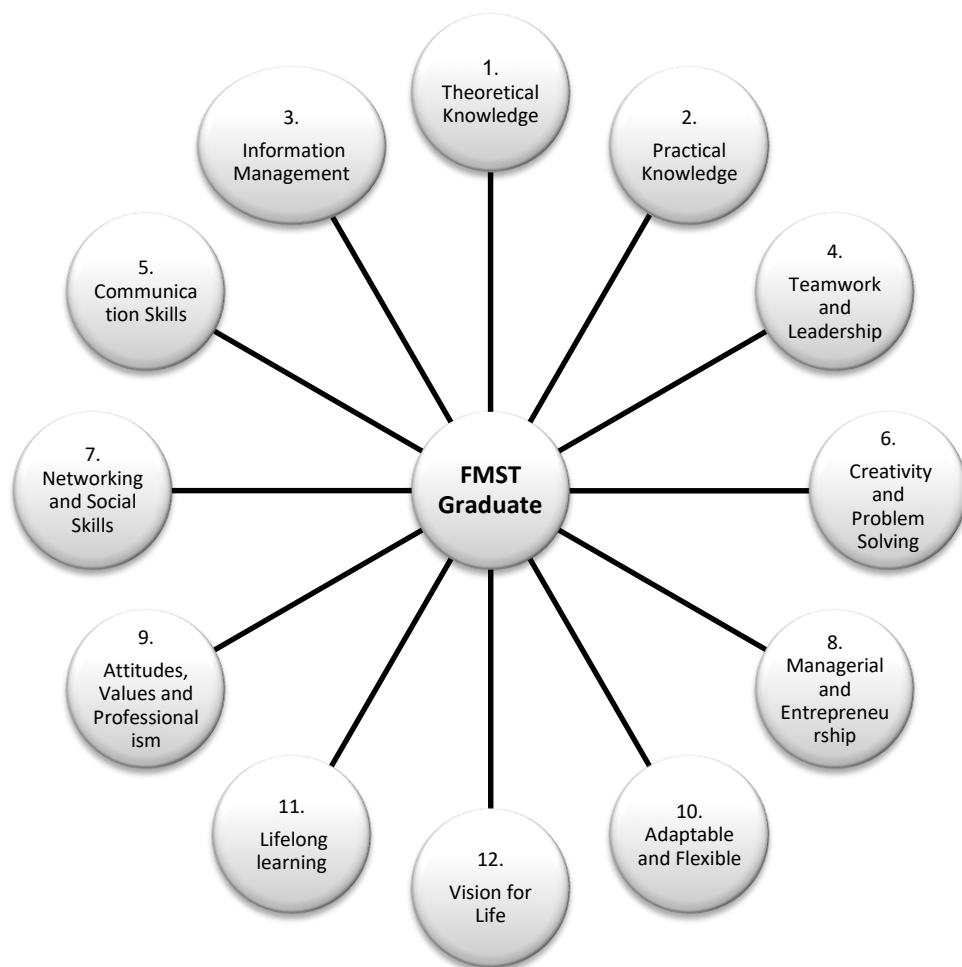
FMST Graduate

1. Theoretical Knowledge

2. Practical Knowledge

3. Information Management

4. Teamwork and Leadership

5. Communication Skills

6. Creativity and Problem Solving

7. Networking and Social Skills

8. Managerial and Entrepreneurship

9. Attitudes, Values and Professionalism

10. Adaptable and Flexible

11. Lifelong learning

12. Vision for Life